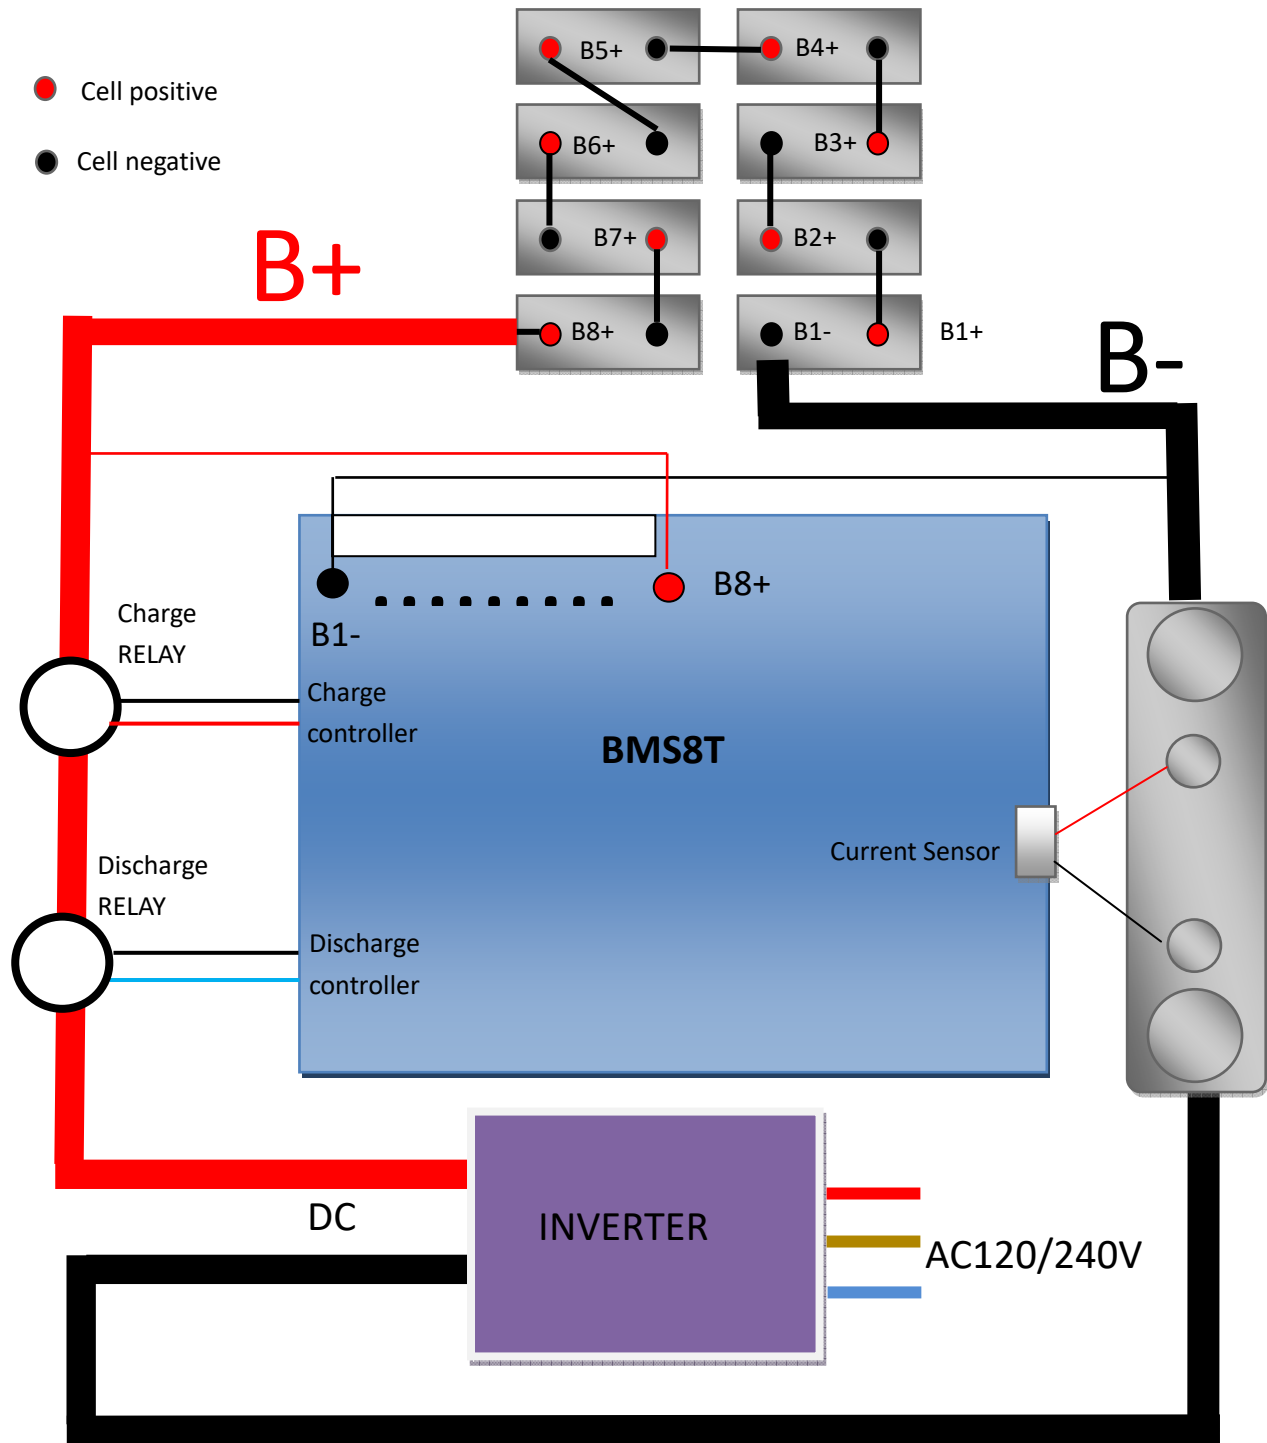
Cell positive

Cell negative

B5+

B4+

B6+

B3+

B7+

B2+

B+

B8+

B1-

B1+

B-

B8+

B1-

Charge RELAY

Charge controller

BMS8T

Current Sensor

Discharge RELAY

Discharge controller

DC

INVERTER

AC120/240V